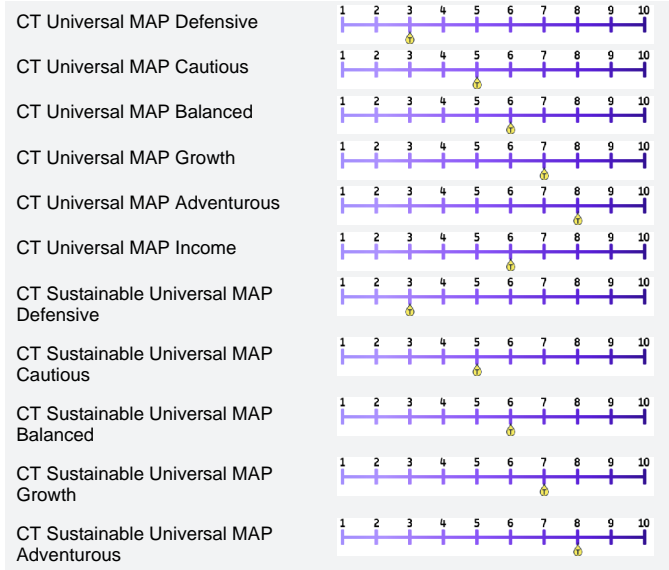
| | |
|---|---|
| CT Universal MAP Defensive | 1 2 3 4 5 6 7 8 9 10 |
| CT Universal MAP Cautious | 1 2 3 4 5 6 7 8 9 10 |
| CT Universal MAP Balanced | 1 2 3 4 5 6 7 8 9 10 |
| CT Universal MAP Growth | 1 2 3 4 5 6 7 8 9 10 |
| CT Universal MAP Adventurous | 1 2 3 4 5 6 7 8 9 10 |
| CT Universal MAP Income | 1 2 3 4 5 6 7 8 9 10 |
| CT Sustainable Universal MAP Defensive | 1 2 3 4 5 6 7 8 9 10 |
| CT Sustainable Universal MAP Cautious | 1 2 3 4 5 6 7 8 9 10 |
| CT Sustainable Universal MAP Balanced | 1 2 3 4 5 6 7 8 9 10 |
| CT Sustainable Universal MAP Growth | 1 2 3 4 5 6 7 8 9 10 |
| CT Sustainable Universal MAP Adventurous | 1 2 3 4 5 6 7 8 9 10 |